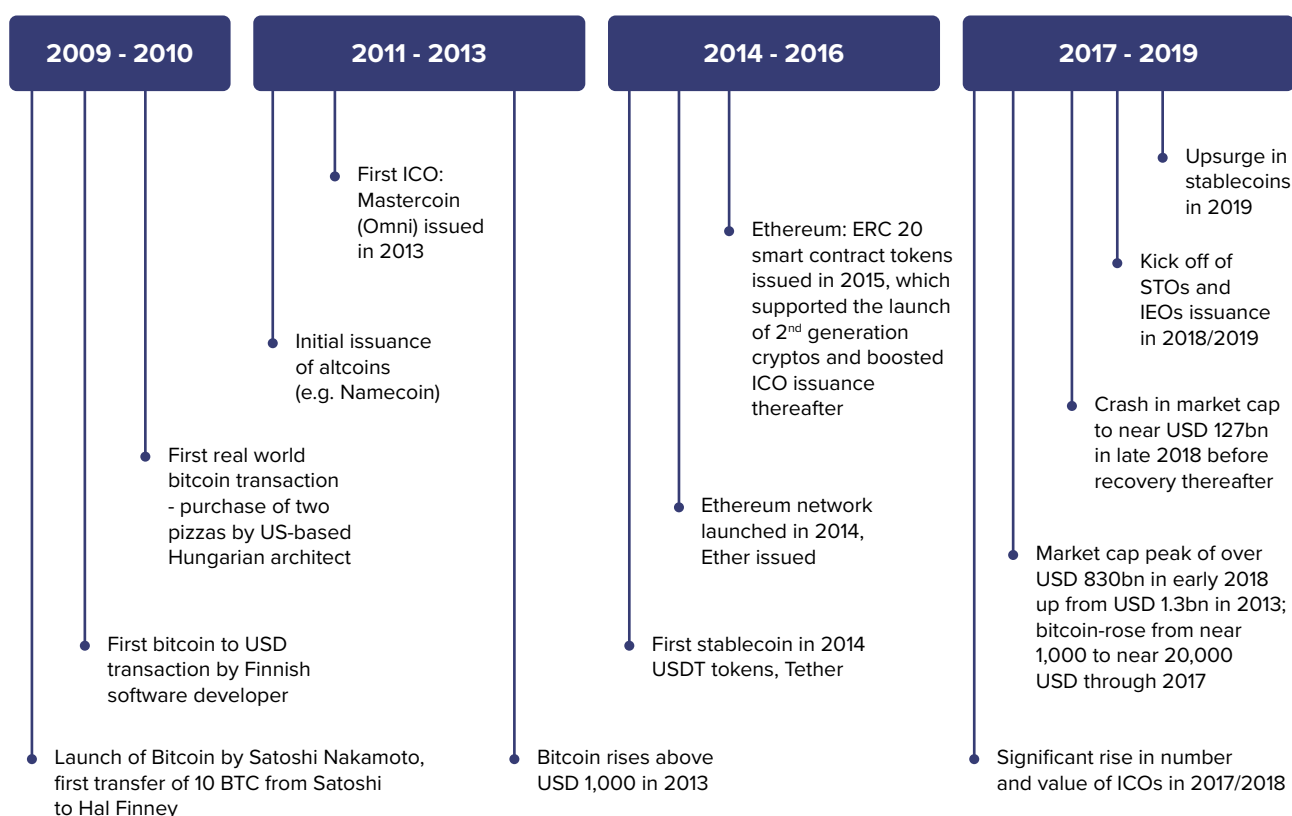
2009 - 2010

2011 - 2013

2014 - 2016

2017 - 2019

First ICO: Mastercoin (Omni) issued in 2013

Initial issuance of altcoins (e.g. Namecoin)

First real world bitcoin transaction - purchase of two pizzas by US-based Hungarian architect

First bitcoin to USD transaction by Finnish software developer

Launch of Bitcoin by Satoshi Nakamoto, first transfer of 10 BTC from Satoshi to Hal Finney

Ethereum: ERC 20 smart contract tokens issued in 2015, which supported the launch of 2$^{nd}$ generation cryptos and boosted ICO issuance thereafter

Ethereum network launched in 2014, Ether issued

First stablecoin in 2014 USDT tokens, Tether

Bitcoin rises above USD 1,000 in 2013

Upsurge in stablecoins in 2019

Kick off of STOs and IEOs issuance in 2018/2019

Crash in market cap to near USD 127bn in late 2018 before recovery thereafter

Market cap peak of over USD 830bn in early 2018 up from USD 1.3bn in 2013; bitcoin-rose from near 1,000 to near 20,000 USD through 2017

Significant rise in number and value of ICOs in 2017/2018